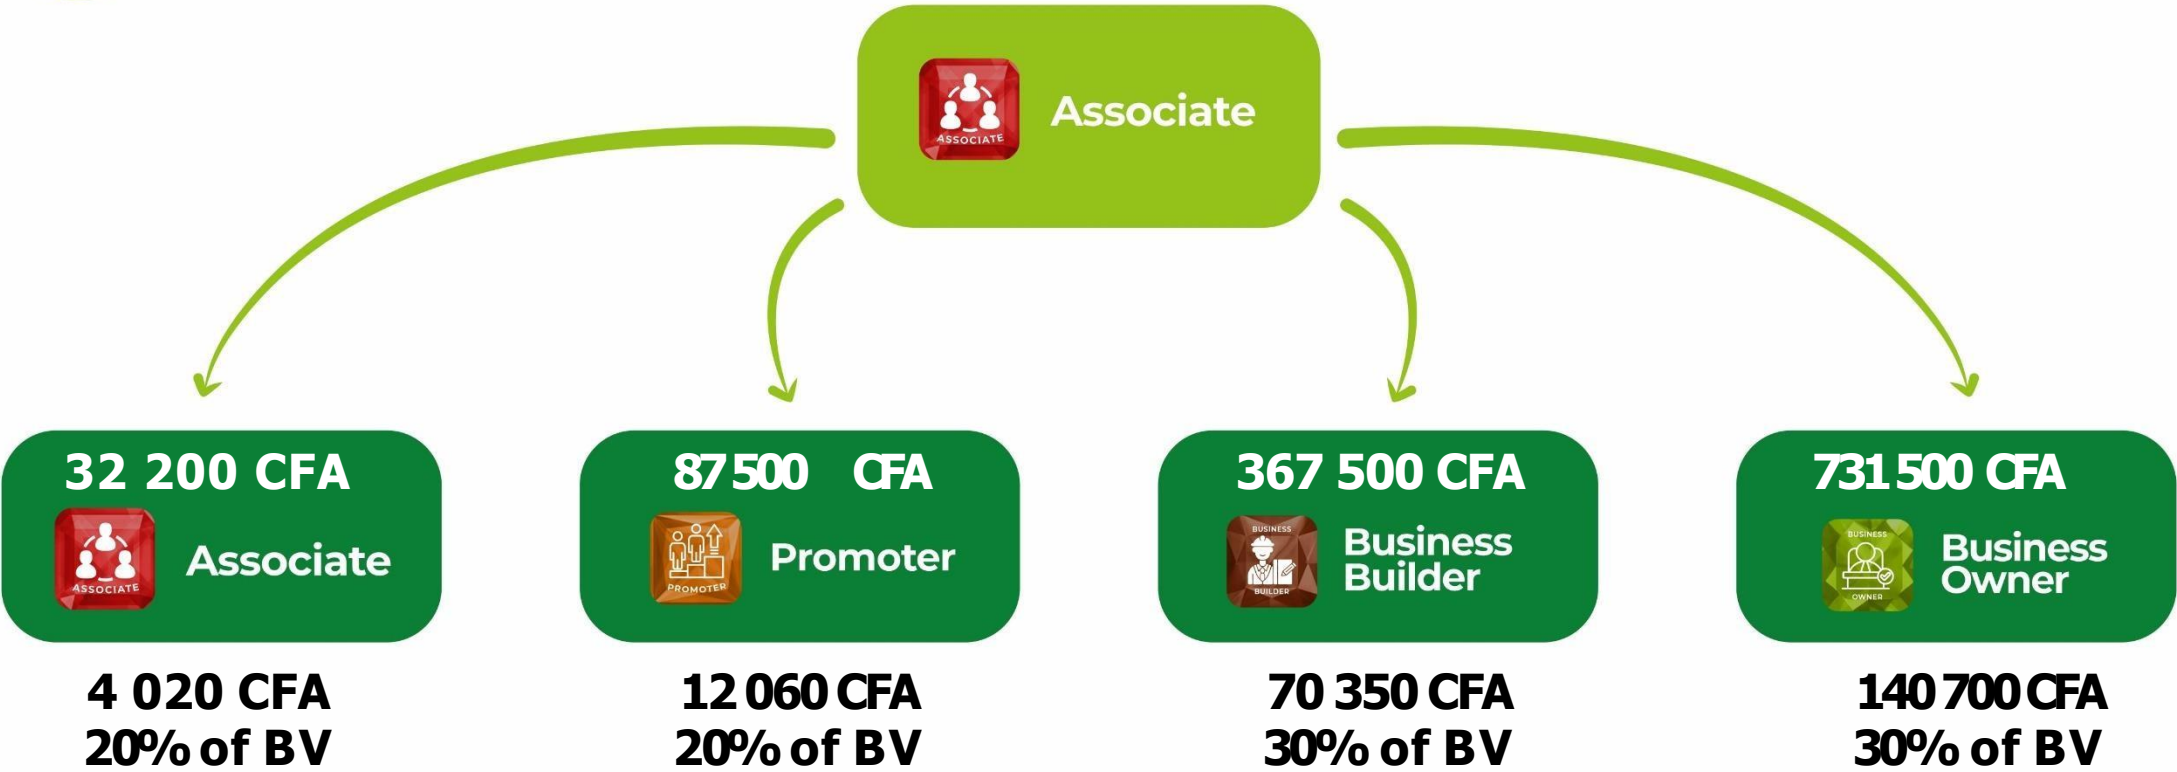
ASSOCIATE
Associate

32 200 CFA
ASSOCIATE
Associate
4 020 CFA
20% of BV

87 500 CFA
PROMOTER
Promoter
12 060 CFA
20% of BV

367 500 CFA
BUSINESS
BUILDER
Business Builder
70 350 CFA
30% of BV

731 500 CFA
BUSINESS
OWNER
Business Owner
140 700 CFA
30% of BV